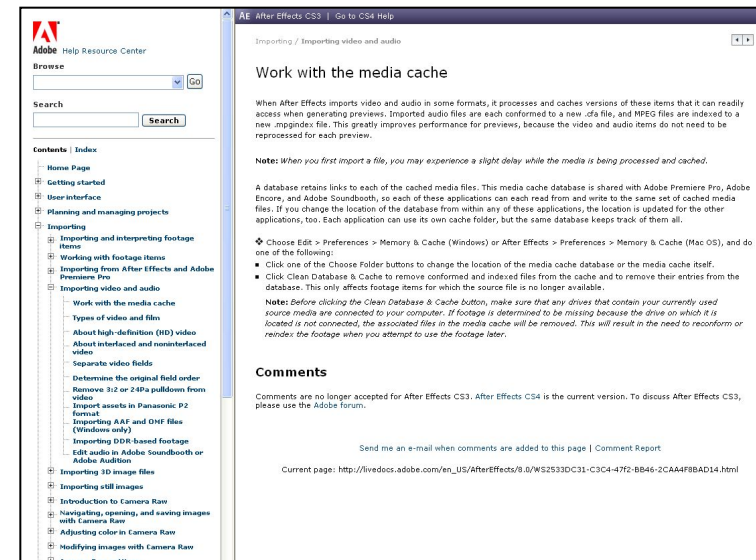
Adobe Help Resource Center

Browse

Go

Search

Search

Contents | Index

Home Page
Getting started
User interface
Planning and managing projects
Importing
Importing and interpreting footage items
Working with footage items
Importing from After Effects and Adobe Premiere Pro
Importing video and audio
Work with the media cache
Types of video and film
About high-definition (HD) video
About interlaced and noninterlaced video
Separate video fields
Determine the original field order
Remove 3:2 or 24Pa pulldown from video
Import assets in Panasonic P2 format
Importing AAF and OMF files (Windows only)
Importing DDR-based footage
Importing audio in Adobe Soundbooth or Adobe Audition
Importing 3D image files
Importing still images
Introduction to Camera Raw
Navigating, opening, and saving images with Camera Raw
Adjusting color in Camera Raw
Modifying images with Camera Raw

AE After Effects CS3 | Go to CS4 Help

Importing / Importing video and audio

Work with the media cache

When After Effects imports video and audio in some formats, it processes and caches versions of these items that it can readily access when generating previews. Imported audio files are each conformed to a new .cfa file, and MPEG files are indexed to a new .mpgindex file. This greatly improves performance for previews, because the video and audio items do not need to be reprocessed for each preview.

Note: When you first import a file, you may experience a slight delay while the media is being processed and cached.

A database retains links to each of the cached media files. This media cache database is shared with Adobe Premiere Pro, Adobe Encore, and Adobe Soundbooth, so each of these applications can each read from and write to the same set of cached media files. If you change the location of the database from within any of these applications, the location is updated for the other applications, too. Each application can use its own cache folder, but the same database keeps track of them all.

❖ Choose Edit > Preferences > Memory & Cache (Windows) or After Effects > Preferences > Memory & Cache (Mac OS), and do one of the following:
▪ Click one of the Choose Folder buttons to change the location of the media cache database or the media cache itself.
▪ Click Clean Database & Cache to remove conformed and indexed files from the cache and to remove their entries from the database. This only affects footage items for which the source file is no longer available.

Note: Before clicking the Clean Database & Cache button, make sure that any drives that contain your currently used source media are connected to your computer. If footage is determined to be missing because the drive on which it is located is not connected, the associated files in the media cache will be removed. This will result in the need to reconform or reindex the footage when you attempt to use the footage later.

Comments

Comments are no longer accepted for After Effects CS3. After Effects CS4 is the current version. To discuss After Effects CS3, please use the Adobe forum.

Send me an e-mail when comments are added to this page | Comment Report

Current page: http://livedocs.adobe.com/en_US/AfterEffects/8.0/WS2533DC31-C3C4-47f2-BB46-2CAA4F8BAD14.html